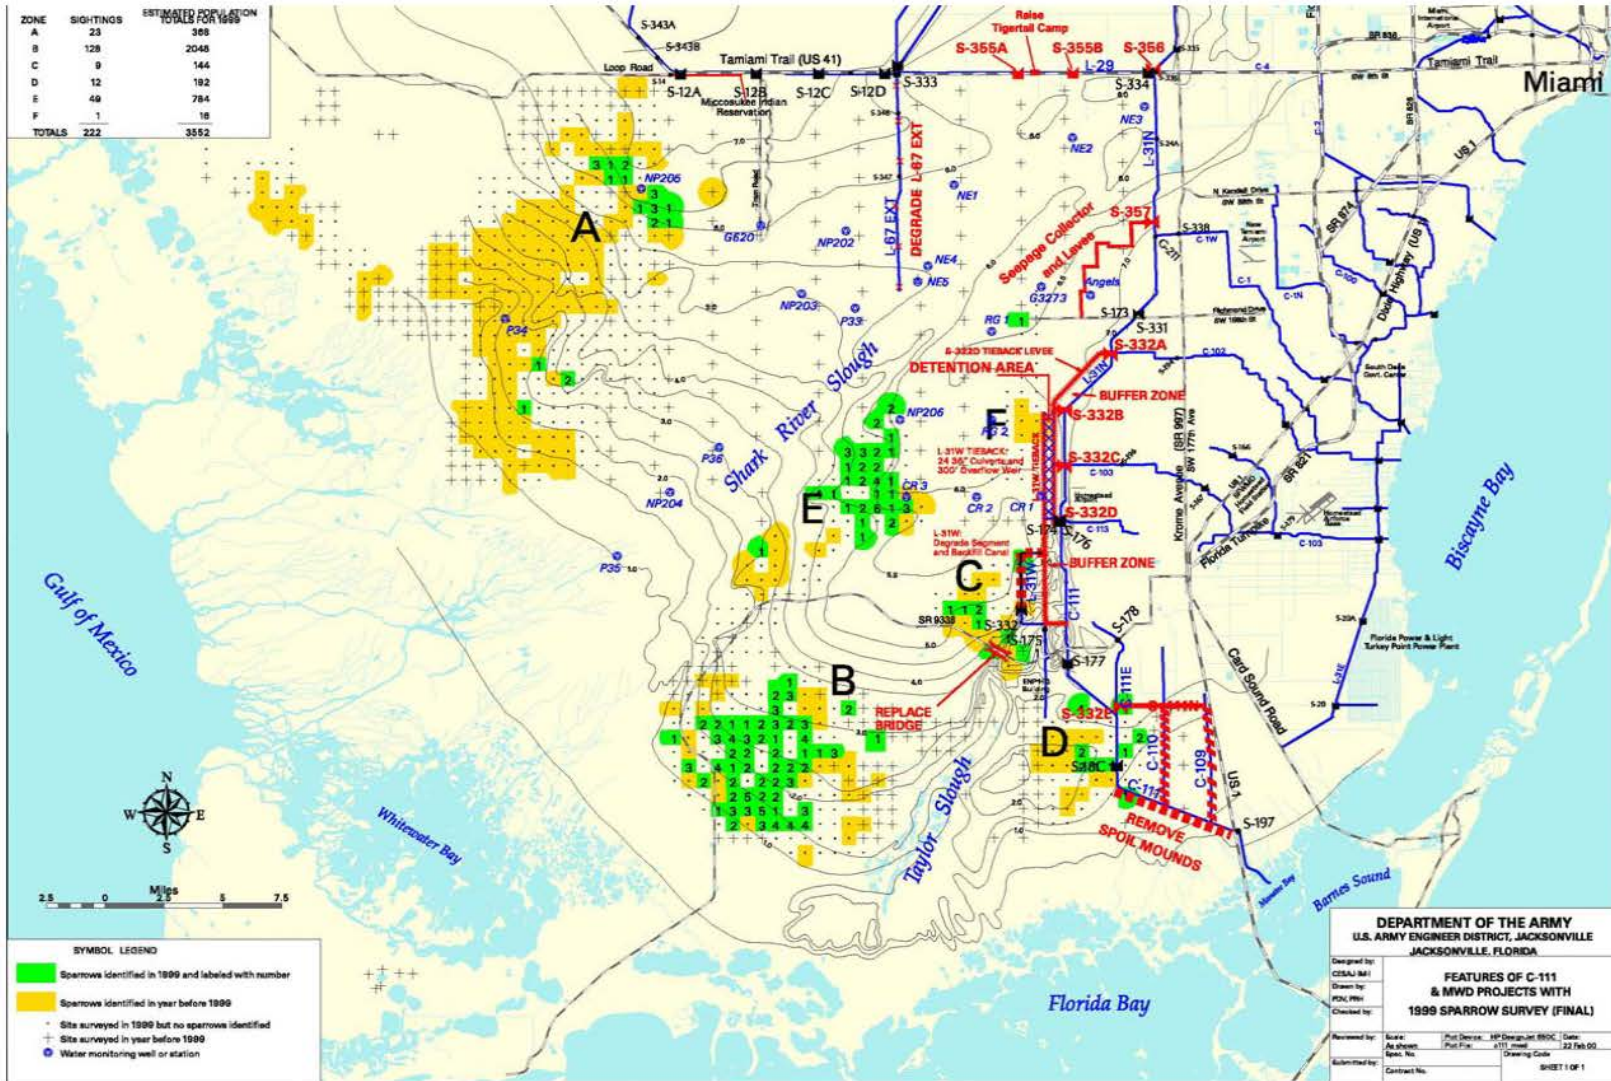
| ZONE | SIGHTINGS | ESTIMATED POPULATION TOTALS FOR 1999 |
|---|---|---|
| A | 23 | 368 |
| B | 128 | 2048 |
| C | 9 | 144 |
| D | 12 | 192 |
| E | 49 | 784 |
| F | 1 | 16 |
| TOTALS | 222 | 3552 |

S-343A
S-343B
Loop Road
Tamiami Trail (US 41)
S-12A S-12B S-12C S-12D S-333
Miccosukee Indian Reservation
Raise Tigertail Camp
S-355A S-355B S-356
L-29
S-334
Tamiami Trail
Miami
NE3
NE2
NE1
L-31N
NP205
A
G620
NP202
L-67 EXT
DEGRADE L-67 EXT
NE4
NE5
Seepage Collector and Levee
S-357
S-338
C-1W
Angels
G3273
C-211
C-1
C-1N
Dixie Highway (US 1)
US 1
P34
NP203
P33
RG 1
S-173
S-331
S-332A
S-332D TIEBACK LEVEE
DETENTION AREA
BUFFER ZONE
Shark River Slough
NP206
F
S-332B
L-31W TIEBACK: 24 36" Culverts and 300' Overflow Weir
S-332C
C-102
C-103
P36
CR 3
CR 2
CR 1
NP204
E
S-332D
S-174
S-176
L-31W: Degrade Segment and Backfill Canal
Krome Avenue (SR 997)
SW 177th Ave
Florida Turnpike
BUFFER ZONE
C
Biscayne Bay
P35
Gulf of Mexico
SR 9336
S-332
S-175
C-111
S-178
S-177
Florida Power & Light Turkey Point Power Plant
Card Sound Road
B
REPLACE BRIDGE
S-332E
C-111E
D
C-110
C-109
S-18C
C-111
US 1
REMOVE SPOIL MOUNDS
S-197
Taylor Slough
Whitewater Bay
Barnes Sound
N
W E
S
Miles
2.5 0 2.5 5 7.5
Florida Bay

SYMBOL LEGEND
Sparrows identified in 1999 and labeled with number
Sparrows identified in year before 1999
Site surveyed in 1999 but no sparrows identified
Site surveyed in year before 1999
Water monitoring well or station

DEPARTMENT OF THE ARMY
U.S. ARMY ENGINEER DISTRICT, JACKSONVILLE
JACKSONVILLE, FLORIDA
FEATURES OF C-111 & MWD PROJECTS WITH 1999 SPARROW SURVEY (FINAL)
Designed by:
Drawn by:
Checked by:
Reviewed by:
Submitted by:
Scale: As shown
Spec. No.
Contract No.
Date: 22 Feb 00
SHEET 1 OF 1